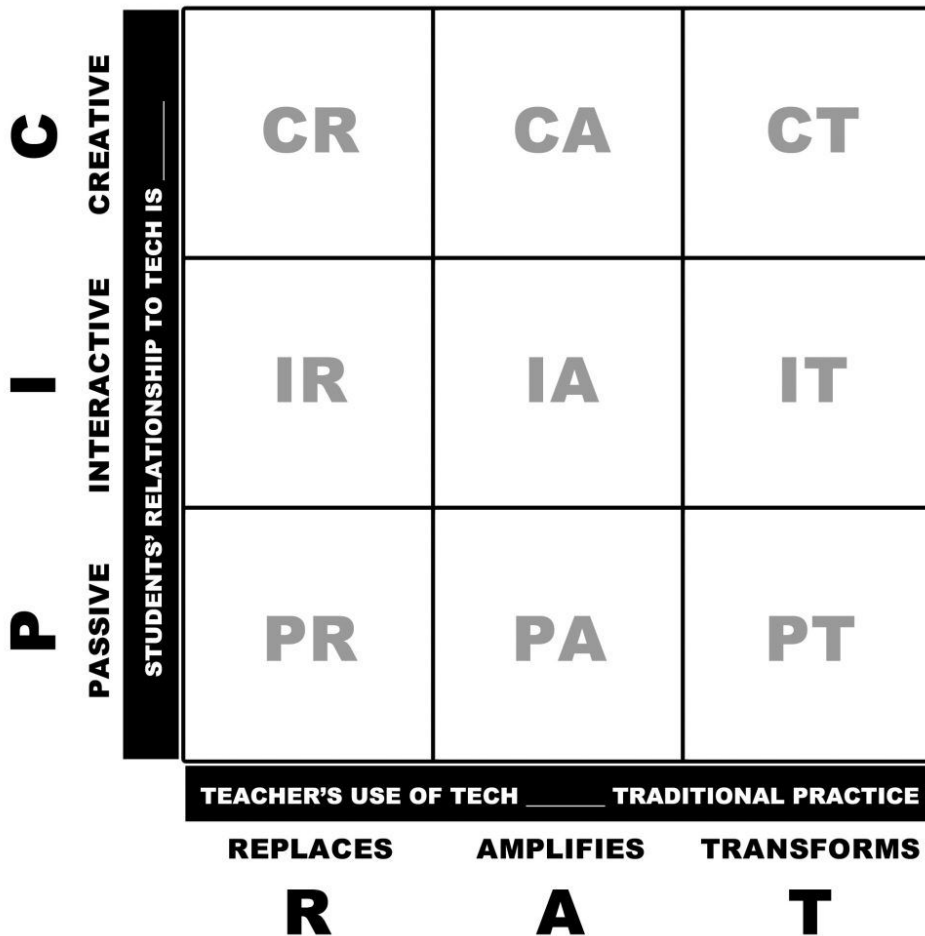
C CREATIVE
I INTERACTIVE
P PASSIVE

STUDENTS' RELATIONSHIP TO TECH IS ____

| CR | CA | CT |
|---|---|---|
| IR | IA | IT |
| PR | PA | PT |

TEACHER'S USE OF TECH ______ TRADITIONAL PRACTICE

REPLACES AMPLIFIES TRANSFORMS

R A T